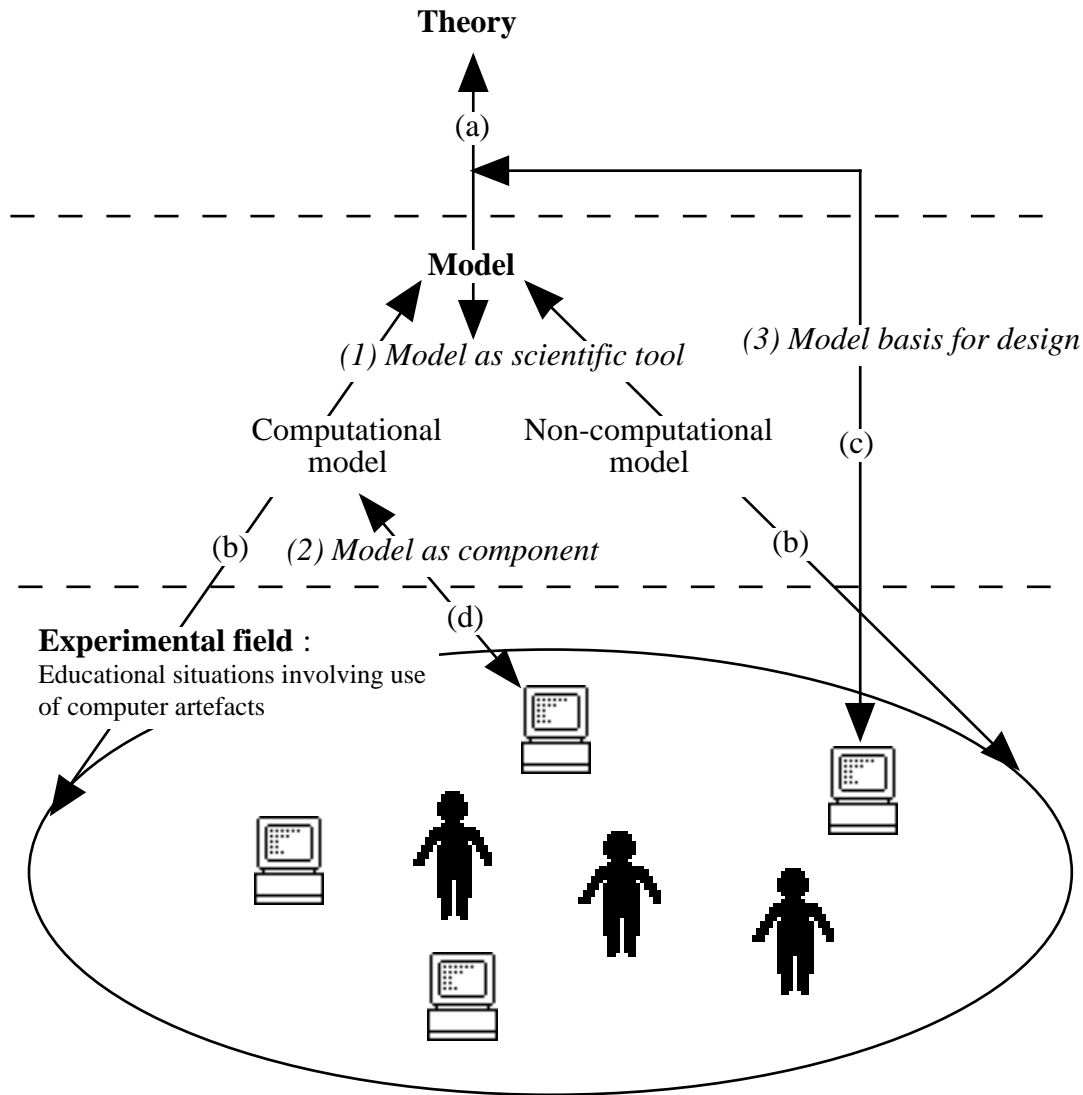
Theory

(a)

Model

(1) Model as scientific tool

(3) Model basis for design

Computational model

Non-computational model

(c)

(b)

(2) Model as component

(b)

(d)

Experimental field :
Educational situations involving use of computer artefacts